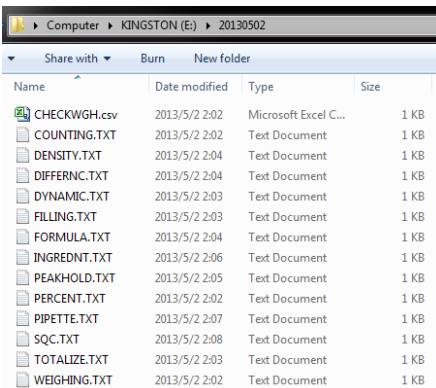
▸ Computer ▸ KINGSTON (E:) ▸ 20130502

Share with ▾ Burn New folder

| Name | Date modified | Type | Size |
|---|---|---|---|
| CHECKWGH.csv | 2013/5/2 2:02 | Microsoft Excel C... | 1 KB |
| COUNTING.TXT | 2013/5/2 2:02 | Text Document | 1 KB |
| DENSITY.TXT | 2013/5/2 2:04 | Text Document | 1 KB |
| DIFFERNC.TXT | 2013/5/2 2:04 | Text Document | 1 KB |
| DYNAMIC.TXT | 2013/5/2 2:03 | Text Document | 1 KB |
| FILLING.TXT | 2013/5/2 2:03 | Text Document | 1 KB |
| FORMULA.TXT | 2013/5/2 2:04 | Text Document | 1 KB |
| INGREDNT.TXT | 2013/5/2 2:06 | Text Document | 1 KB |
| PEAKHOLD.TXT | 2013/5/2 2:05 | Text Document | 1 KB |
| PERCENT.TXT | 2013/5/2 2:02 | Text Document | 1 KB |
| PIPETTE.TXT | 2013/5/2 2:07 | Text Document | 1 KB |
| SQC.TXT | 2013/5/2 2:08 | Text Document | 1 KB |
| TOTALIZE.TXT | 2013/5/2 2:03 | Text Document | 1 KB |
| WEIGHING.TXT | 2013/5/2 2:02 | Text Document | 1 KB |